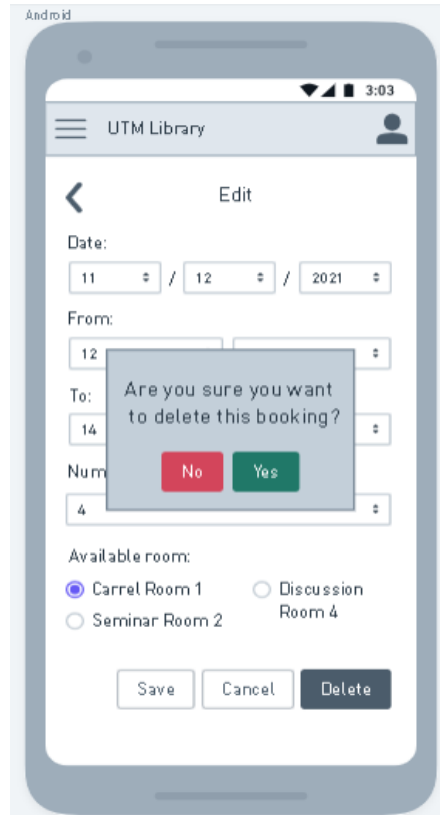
Android

3:03

UTM Library

Edit

Date:

11 / 12 / 2021

From:

12

To:

14

Num

4

Are you sure you want to delete this booking?

No Yes

Available room:

Carrel Room 1

Discussion Room 4

Seminar Room 2

Save Cancel Delete